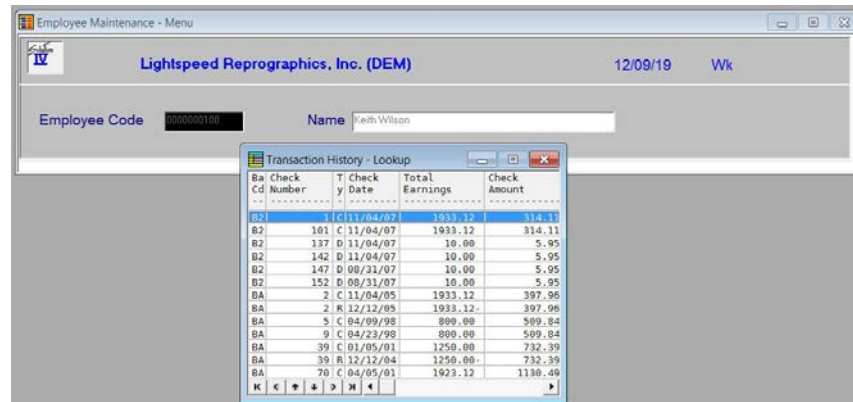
Employee Maintenance - Menu

IV

Lightspeed Reprographics, Inc. (DEM)

12/09/19

Wk

Employee Code 0000000100

Name Keith Wilson

Transaction History - Lookup

| Ba Cd | Check Number | Ty | Check Date | Total Earnings | Check Amount |
|---|---|---|---|---|---|
| B2 | 1 | C | 11/04/07 | 1933.12 | 314.11 |
| B2 | 101 | C | 11/04/07 | 1933.12 | 314.11 |
| B2 | 137 | D | 11/04/07 | 10.00 | 5.95 |
| B2 | 142 | D | 11/04/07 | 10.00 | 5.95 |
| B2 | 147 | D | 08/31/07 | 10.00 | 5.95 |
| B2 | 152 | D | 08/31/07 | 10.00 | 5.95 |
| BA | 2 | C | 11/04/05 | 1933.12 | 397.96 |
| BA | 2 | R | 12/12/05 | 1933.12- | 397.96 |
| BA | 5 | C | 04/09/98 | 800.00 | 509.84 |
| BA | 9 | C | 04/23/98 | 800.00 | 509.84 |
| BA | 39 | C | 01/05/01 | 1250.00 | 732.39 |
| BA | 39 | R | 12/12/04 | 1250.00- | 732.39 |
| BA | 70 | C | 04/05/01 | 1923.12 | 1130.49 |